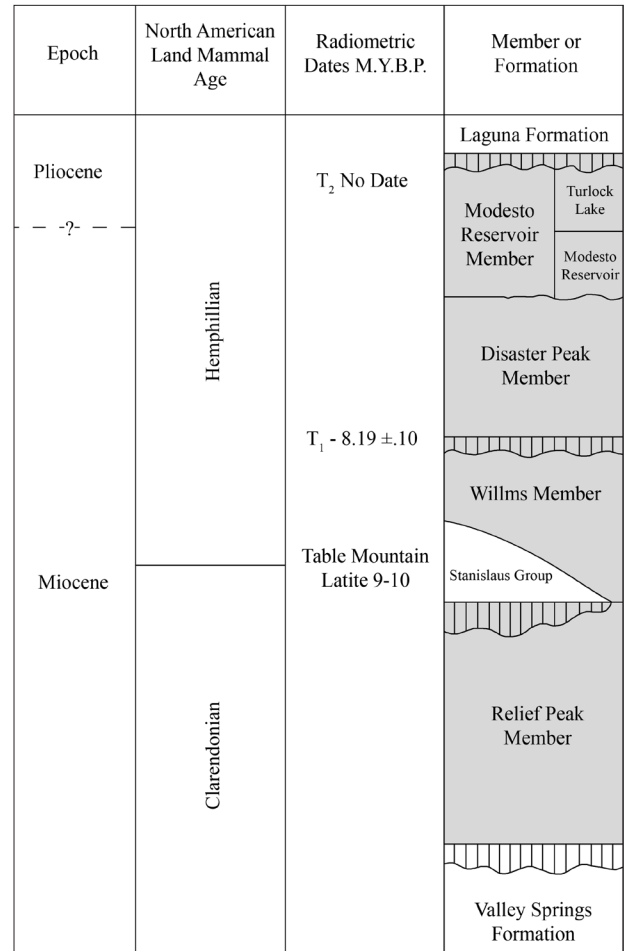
| Epoch | North American Land Mammal Age | Radiometric Dates M.Y.B.P. | Member or Formation |
|---|---|---|---|
| Pliocene | Hemphillian | $T_2$ No Date | Laguna Formation |
| -?- | | | Modesto Reservoir Member; Turlock Lake; Modesto Reservoir |
| | | | Disaster Peak Member |
| | | $T_1$ - 8.19 ±.10 | Willms Member |
| Miocene | | Table Mountain Latite 9-10 | Stanislaus Group |
| | Clarendonian | | Relief Peak Member |
| | | | Valley Springs Formation |